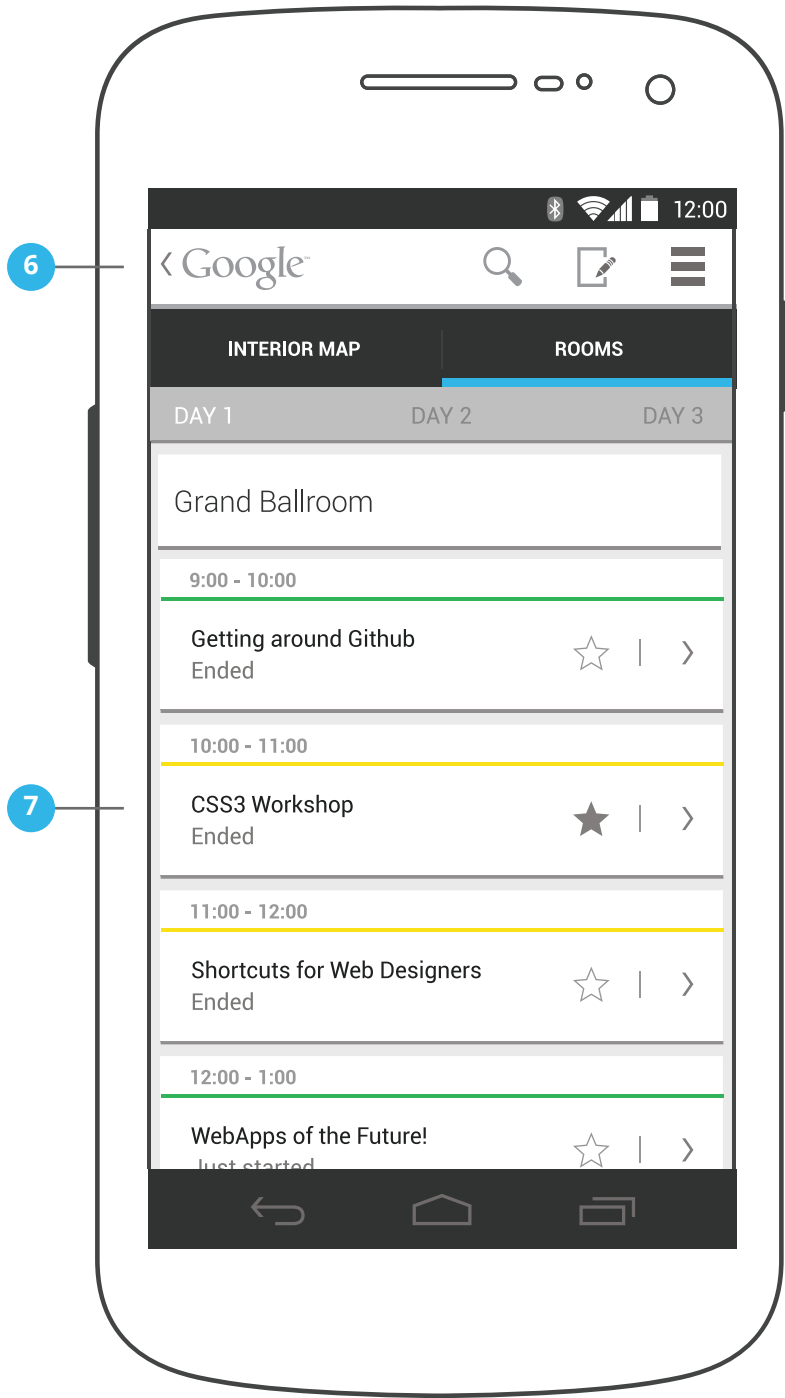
12:00

6

‹ Google

INTERIOR MAP

ROOMS

DAY 1

DAY 2

DAY 3

Grand Ballroom

9:00 - 10:00

Getting around Github
Ended

10:00 - 11:00

7

CSS3 Workshop
Ended

11:00 - 12:00

Shortcuts for Web Designers
Ended

12:00 - 1:00

WebApps of the Future!
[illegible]